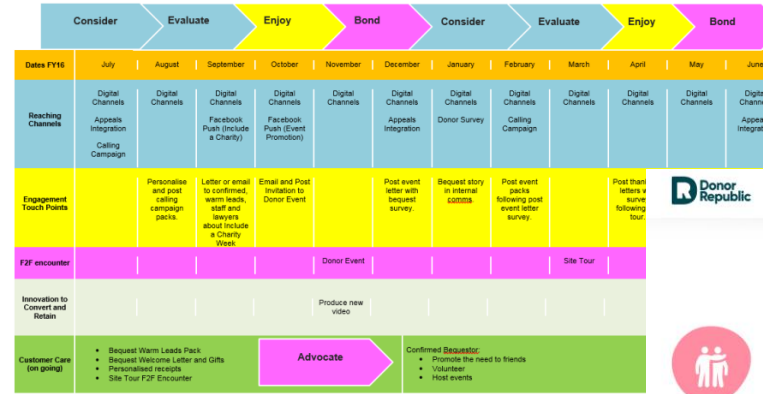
Consider Evaluate Enjoy Bond Consider Evaluate Enjoy Bond

| Dates FY16 | July | August | September | October | November | December | January | February | March | April | May | June |
|---|---|---|---|---|---|---|---|---|---|---|---|---|
| Reaching Channels | Digital Channels Appeals Integration Calling Campaign | Digital Channels | Digital Channels Facebook Push (Include a Charity) | Digital Channels Facebook Push (Event Promotion) | Digital Channels | Digital Channels Appeals Integration | Digital Channels Donor Survey | Digital Channels Calling Campaign | Digital Channels | Digital Channels | Digital Channels | Digital Channels Appeals Integrat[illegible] |
| Engagement Touch Points | | Personalise and post calling campaign packs. | Letter or email to confirmed, warm leads, staff and lawyers about Include a Charity Week | Email and Post Invitation to Donor Event | | Post event letter with bequest survey. | Bequest story in internal comms. | Post event packs following post event letter survey. | | Post thank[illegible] letters w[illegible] surve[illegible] following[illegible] tour. | | |
| F2F encounter | | | | | Donor Event | | | | Site Tour | | | |
| Innovation to Convert and Retain | | | | | Produce new video | | | | | | | |
| Customer Care (on going) | Bequest Warm Leads Pack; Bequest Welcome Letter and Gifts; Personalised receipts; Site Tour F2F Encounter | | | Advocate | | Confirmed Bequestor: Promote the need to friends; Volunteer; Host events | | | | | | |

Donor Republic